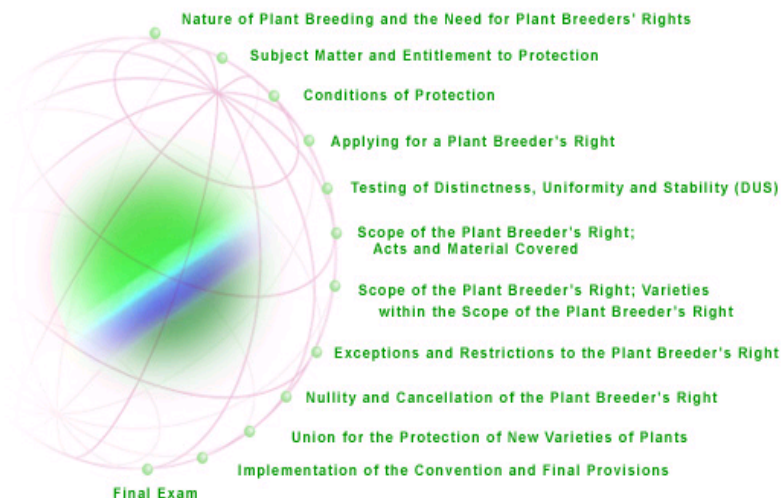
Nature of Plant Breeding and the Need for Plant Breeders' Rights

Subject Matter and Entitlement to Protection

Conditions of Protection

Applying for a Plant Breeder's Right

Testing of Distinctness, Uniformity and Stability (DUS)

Scope of the Plant Breeder's Right; Acts and Material Covered

Scope of the Plant Breeder's Right; Varieties within the Scope of the Plant Breeder's Right

Exceptions and Restrictions to the Plant Breeder's Right

Nullity and Cancellation of the Plant Breeder's Right

Union for the Protection of New Varieties of Plants

Implementation of the Convention and Final Provisions

Final Exam